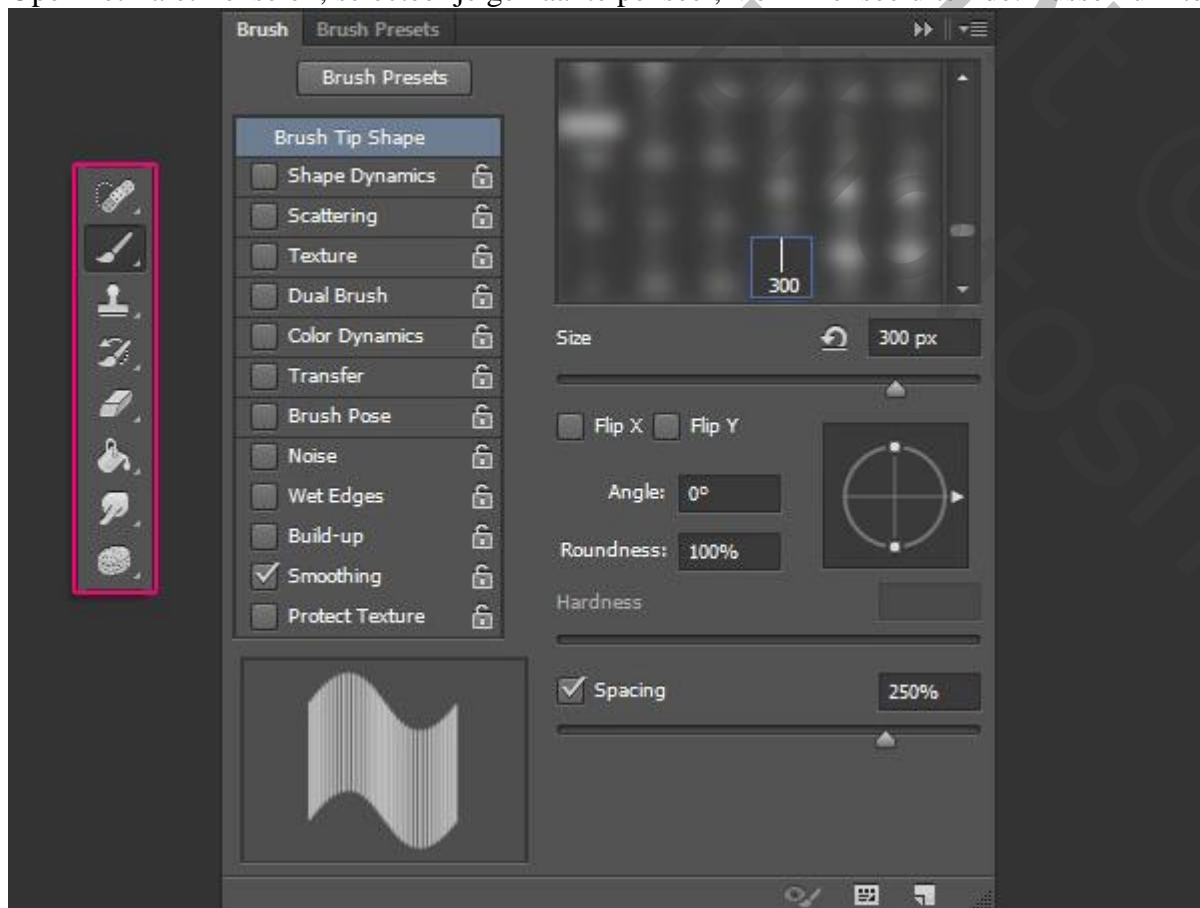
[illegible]

Brush Brush Presets

Brush Presets

Brush Tip Shape
Shape Dynamics
Scattering
Texture
Dual Brush
Color Dynamics
Transfer
Brush Pose
Noise
Wet Edges
Build-up
Smoothing
Protect Texture

300

Size 300 px

Flip X Flip Y

Angle: 0º

Roundness: 100%

Hardness

Spacing 250%